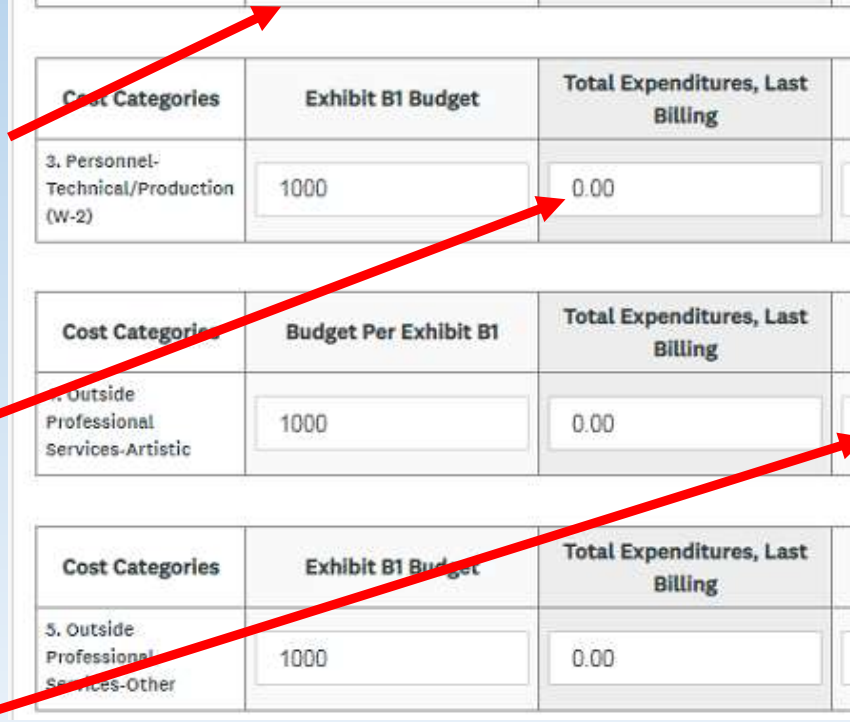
| Cost Categories | Exhibit B1 Budget | Total Expenditures, Last Billing |
|---|---|---|
| 3. Personnel-Technical/Production (W-2) | 1000 | 0.00 |

| Cost Categories | Budget Per Exhibit B1 | Total Expenditures, Last Billing |
|---|---|---|
| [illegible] Outside Professional Services-Artistic | 1000 | 0.00 |

| Cost Categories | Exhibit B1 Budget | Total Expenditures, Last Billing |
|---|---|---|
| 5. Outside Professional Services-Other | 1000 | 0.00 |